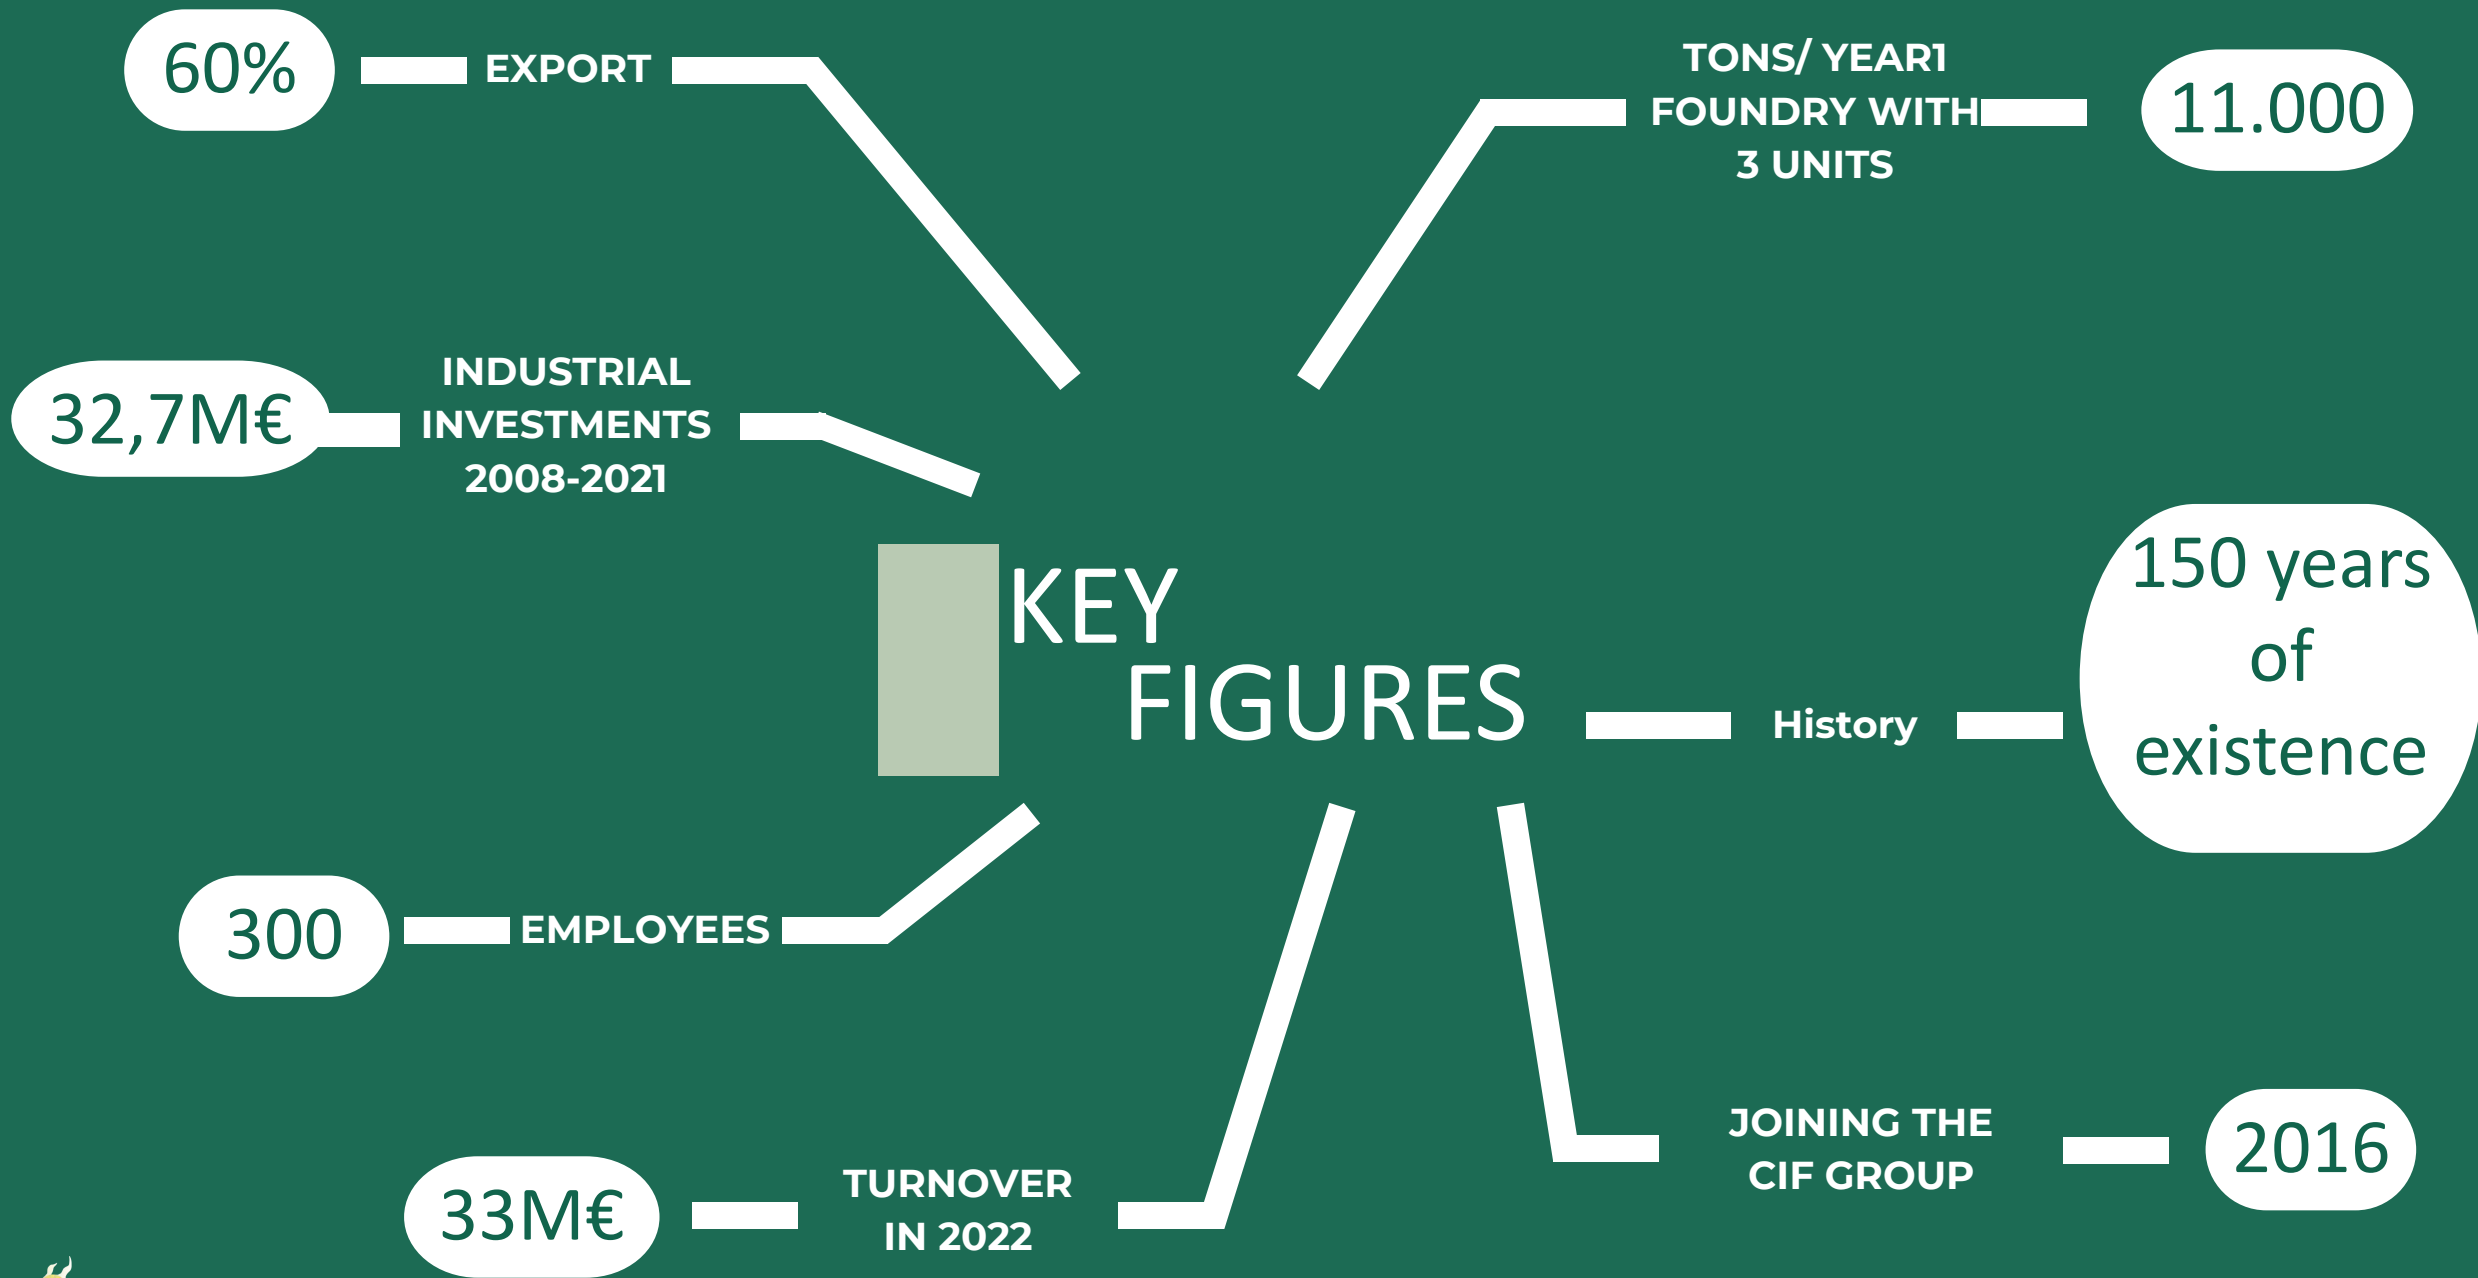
60%

EXPORT

TONS/ YEAR1 FOUNDRY WITH 3 UNITS

11.000

32,7M€

INDUSTRIAL INVESTMENTS 2008-2021

KEY FIGURES

History

150 years of existence

300

EMPLOYEES

33M€

TURNOVER IN 2022

JOINING THE CIF GROUP

2016